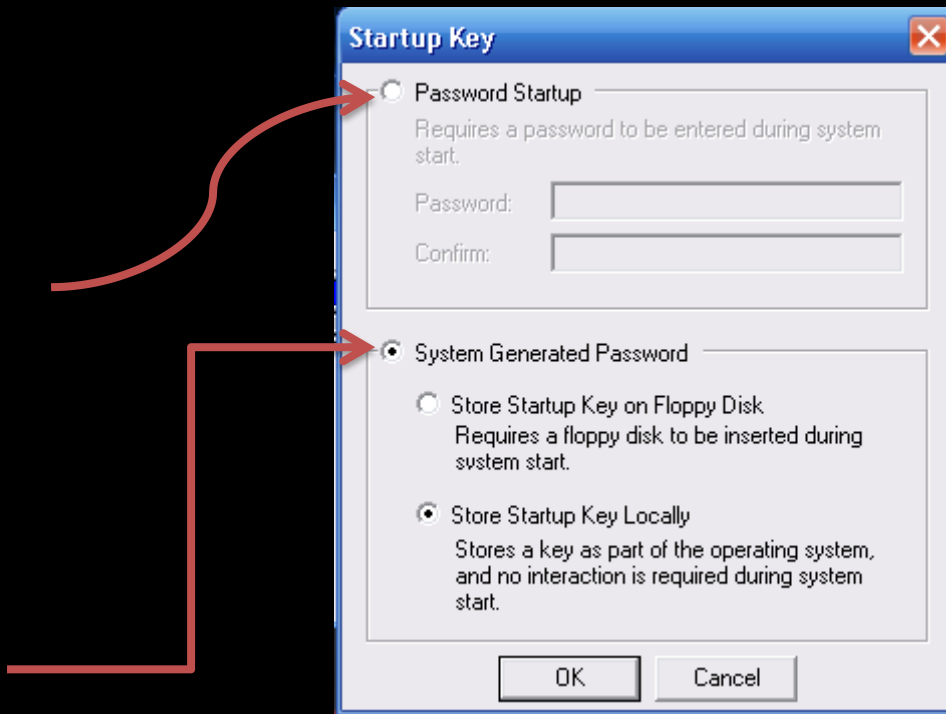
Startup Key

Password Startup

Requires a password to be entered during system start.

Password:

Confirm:

System Generated Password

Store Startup Key on Floppy Disk

Requires a floppy disk to be inserted during system start.

Store Startup Key Locally

Stores a key as part of the operating system, and no interaction is required during system start.

OK

Cancel